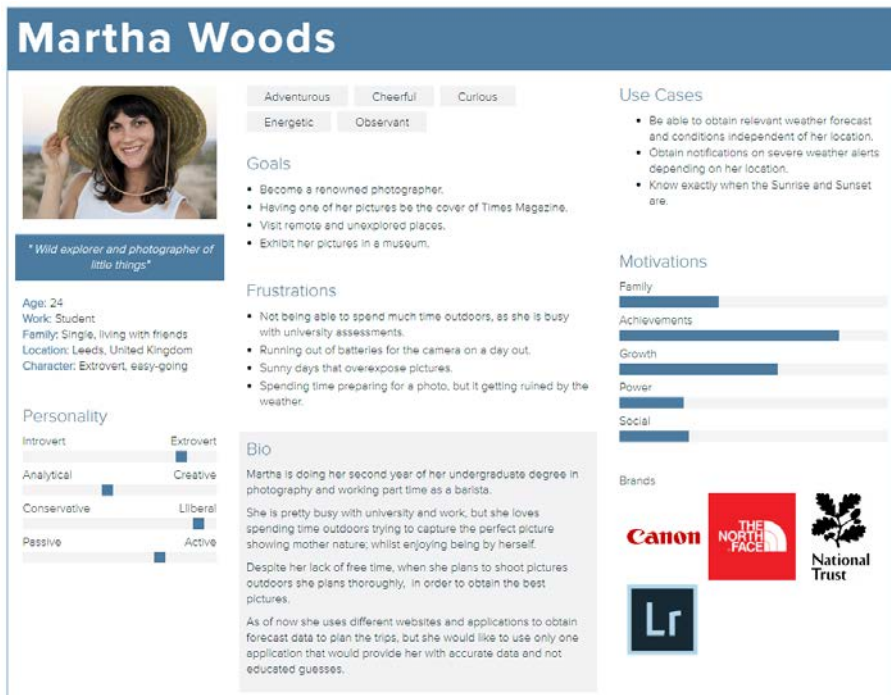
Martha Woods

" Wild explorer and photographer of little things"

Age: 24
Work: Student
Family: Single, living with friends
Location: Leeds, United Kingdom
Character: Extrovert, easy-going

Personality

Introvert Extrovert

Analytical Creative

Conservative Liberal

Passive Active

Adventurous Cheerful Curious
Energetic Observant

Goals

- Become a renowned photographer.
- Having one of her pictures be the cover of Times Magazine.
- Visit remote and unexplored places.
- Exhibit her pictures in a museum.

Frustrations

- Not being able to spend much time outdoors, as she is busy with university assessments.
- Running out of batteries for the camera on a day out.
- Sunny days that overexpose pictures.
- Spending time preparing for a photo, but it getting ruined by the weather.

Bio

Martha is doing her second year of her undergraduate degree in photography and working part time as a barista.

She is pretty busy with university and work, but she loves spending time outdoors trying to capture the perfect picture showing mother nature; whilst enjoying being by herself.

Despite her lack of free time, when she plans to shoot pictures outdoors she plans thoroughly, in order to obtain the best pictures.

As of now she uses different websites and applications to obtain forecast data to plan the trips, but she would like to use only one application that would provide her with accurate data and not educated guesses.

Use Cases

- Be able to obtain relevant weather forecast and conditions independent of her location.
- Obtain notifications on severe weather alerts depending on her location.
- Know exactly when the Sunrise and Sunset are.

Motivations

Family

Achievements

Growth

Power

Social

Brands

Canon

THE NORTH FACE

National Trust

Lr